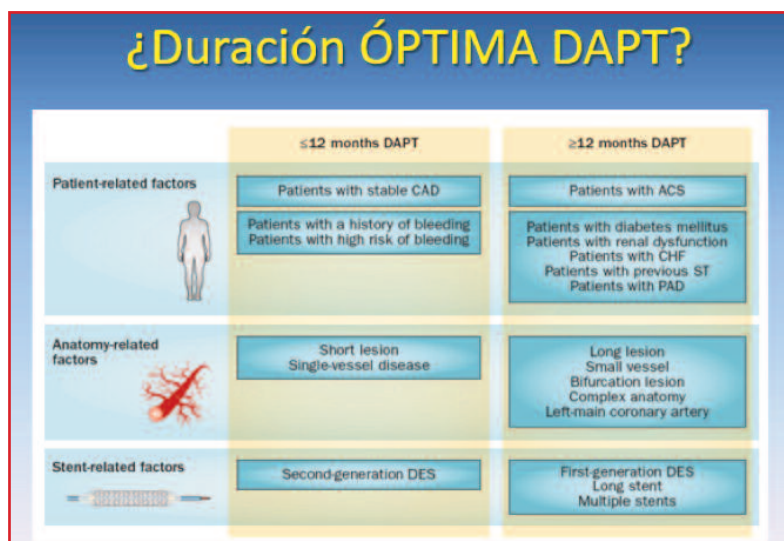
¿Duración ÓPTIMA DAPT?

| | ≤12 months DAPT | ≥12 months DAPT |
|---|---|---|
| Patient-related factors | Patients with stable CAD<br>Patients with a history of bleeding<br>Patients with high risk of bleeding | Patients with ACS<br>Patients with diabetes mellitus<br>Patients with renal dysfunction<br>Patients with CHF<br>Patients with previous ST<br>Patients with PAD |
| Anatomy-related factors | Short lesion<br>Single-vessel disease | Long lesion<br>Small vessel<br>Bifurcation lesion<br>Complex anatomy<br>Left-main coronary artery |
| Stent-related factors | Second-generation DES | First-generation DES<br>Long stent<br>Multiple stents |